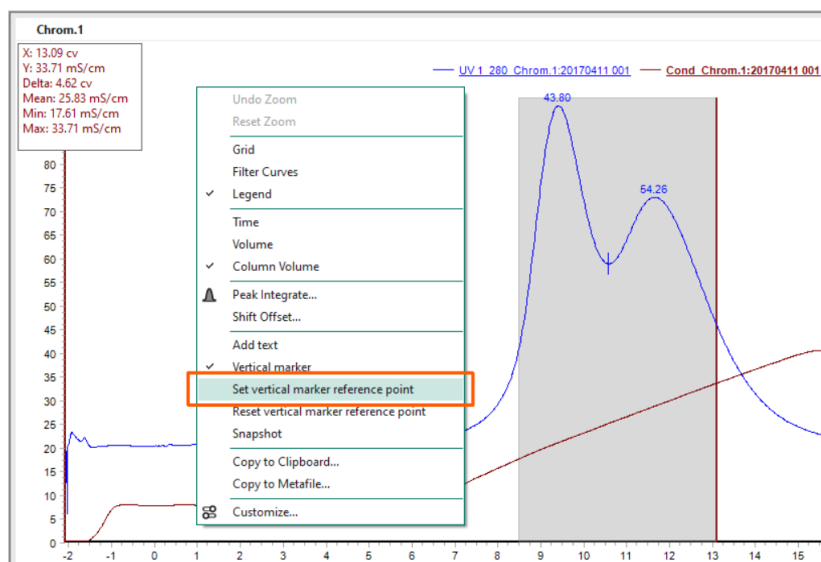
Chrom.1

X: 13.09 cv
Y: 33.71 mS/cm
Delta: 4.62 cv
Mean: 25.83 mS/cm
Min: 17.61 mS/cm
Max: 33.71 mS/cm

UV 1_280 Chrom.1:20170411 001
Cond Chrom.1:20170411 001

Undo Zoom
Reset Zoom
Grid
Filter Curves
✓ Legend
Time
Volume
✓ Column Volume
Peak Integrate...
Shift Offset...
Add text
✓ Vertical marker
Set vertical marker reference point
Reset vertical marker reference point
Snapshot
Copy to Clipboard...
Copy to Metafile...
Customize...

43.80
54.26

80
75
70
65
60
55
50
45
40
35
30
25
20
15
10
5
0

-2 -1 0 1 2 3 4 5 6 7 8 9 10 11 12 13 14 15